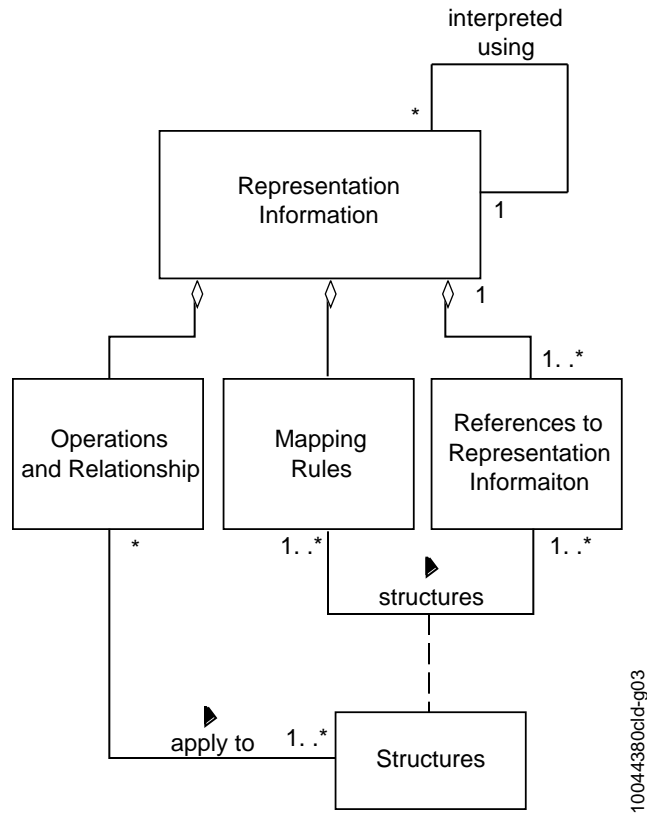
interpreted using

*

Representation Information

1

1

1. .*

Operations and Relationship

Mapping Rules

References to Representation Informaiton

*

1. .*

1. .*

structures

apply to

1. .*

Structures

10044380cld-g03